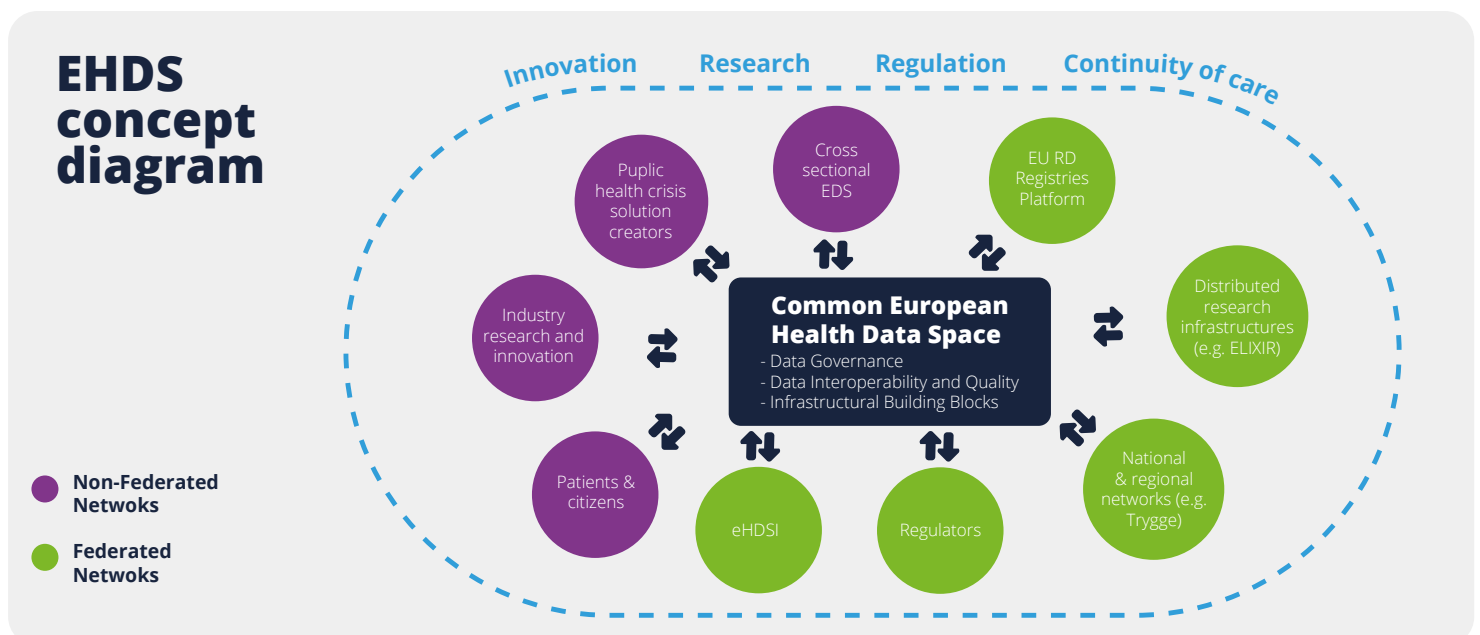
EHDS concept diagram

Innovation Research Regulation Continuity of care

Puplic health crisis solution creators

Cross sectional EDS

EU RD Registries Platform

Industry research and innovation

Common European Health Data Space
- Data Governance
- Data Interoperability and Quality
- Infrastructural Building Blocks

Distributed research infrastructures (e.g. ELIXIR)

Patients & citizens

eHDSI

Regulators

National & regional networks (e.g. Trygge)

Non-Federated Netwoks

Federated Netwoks